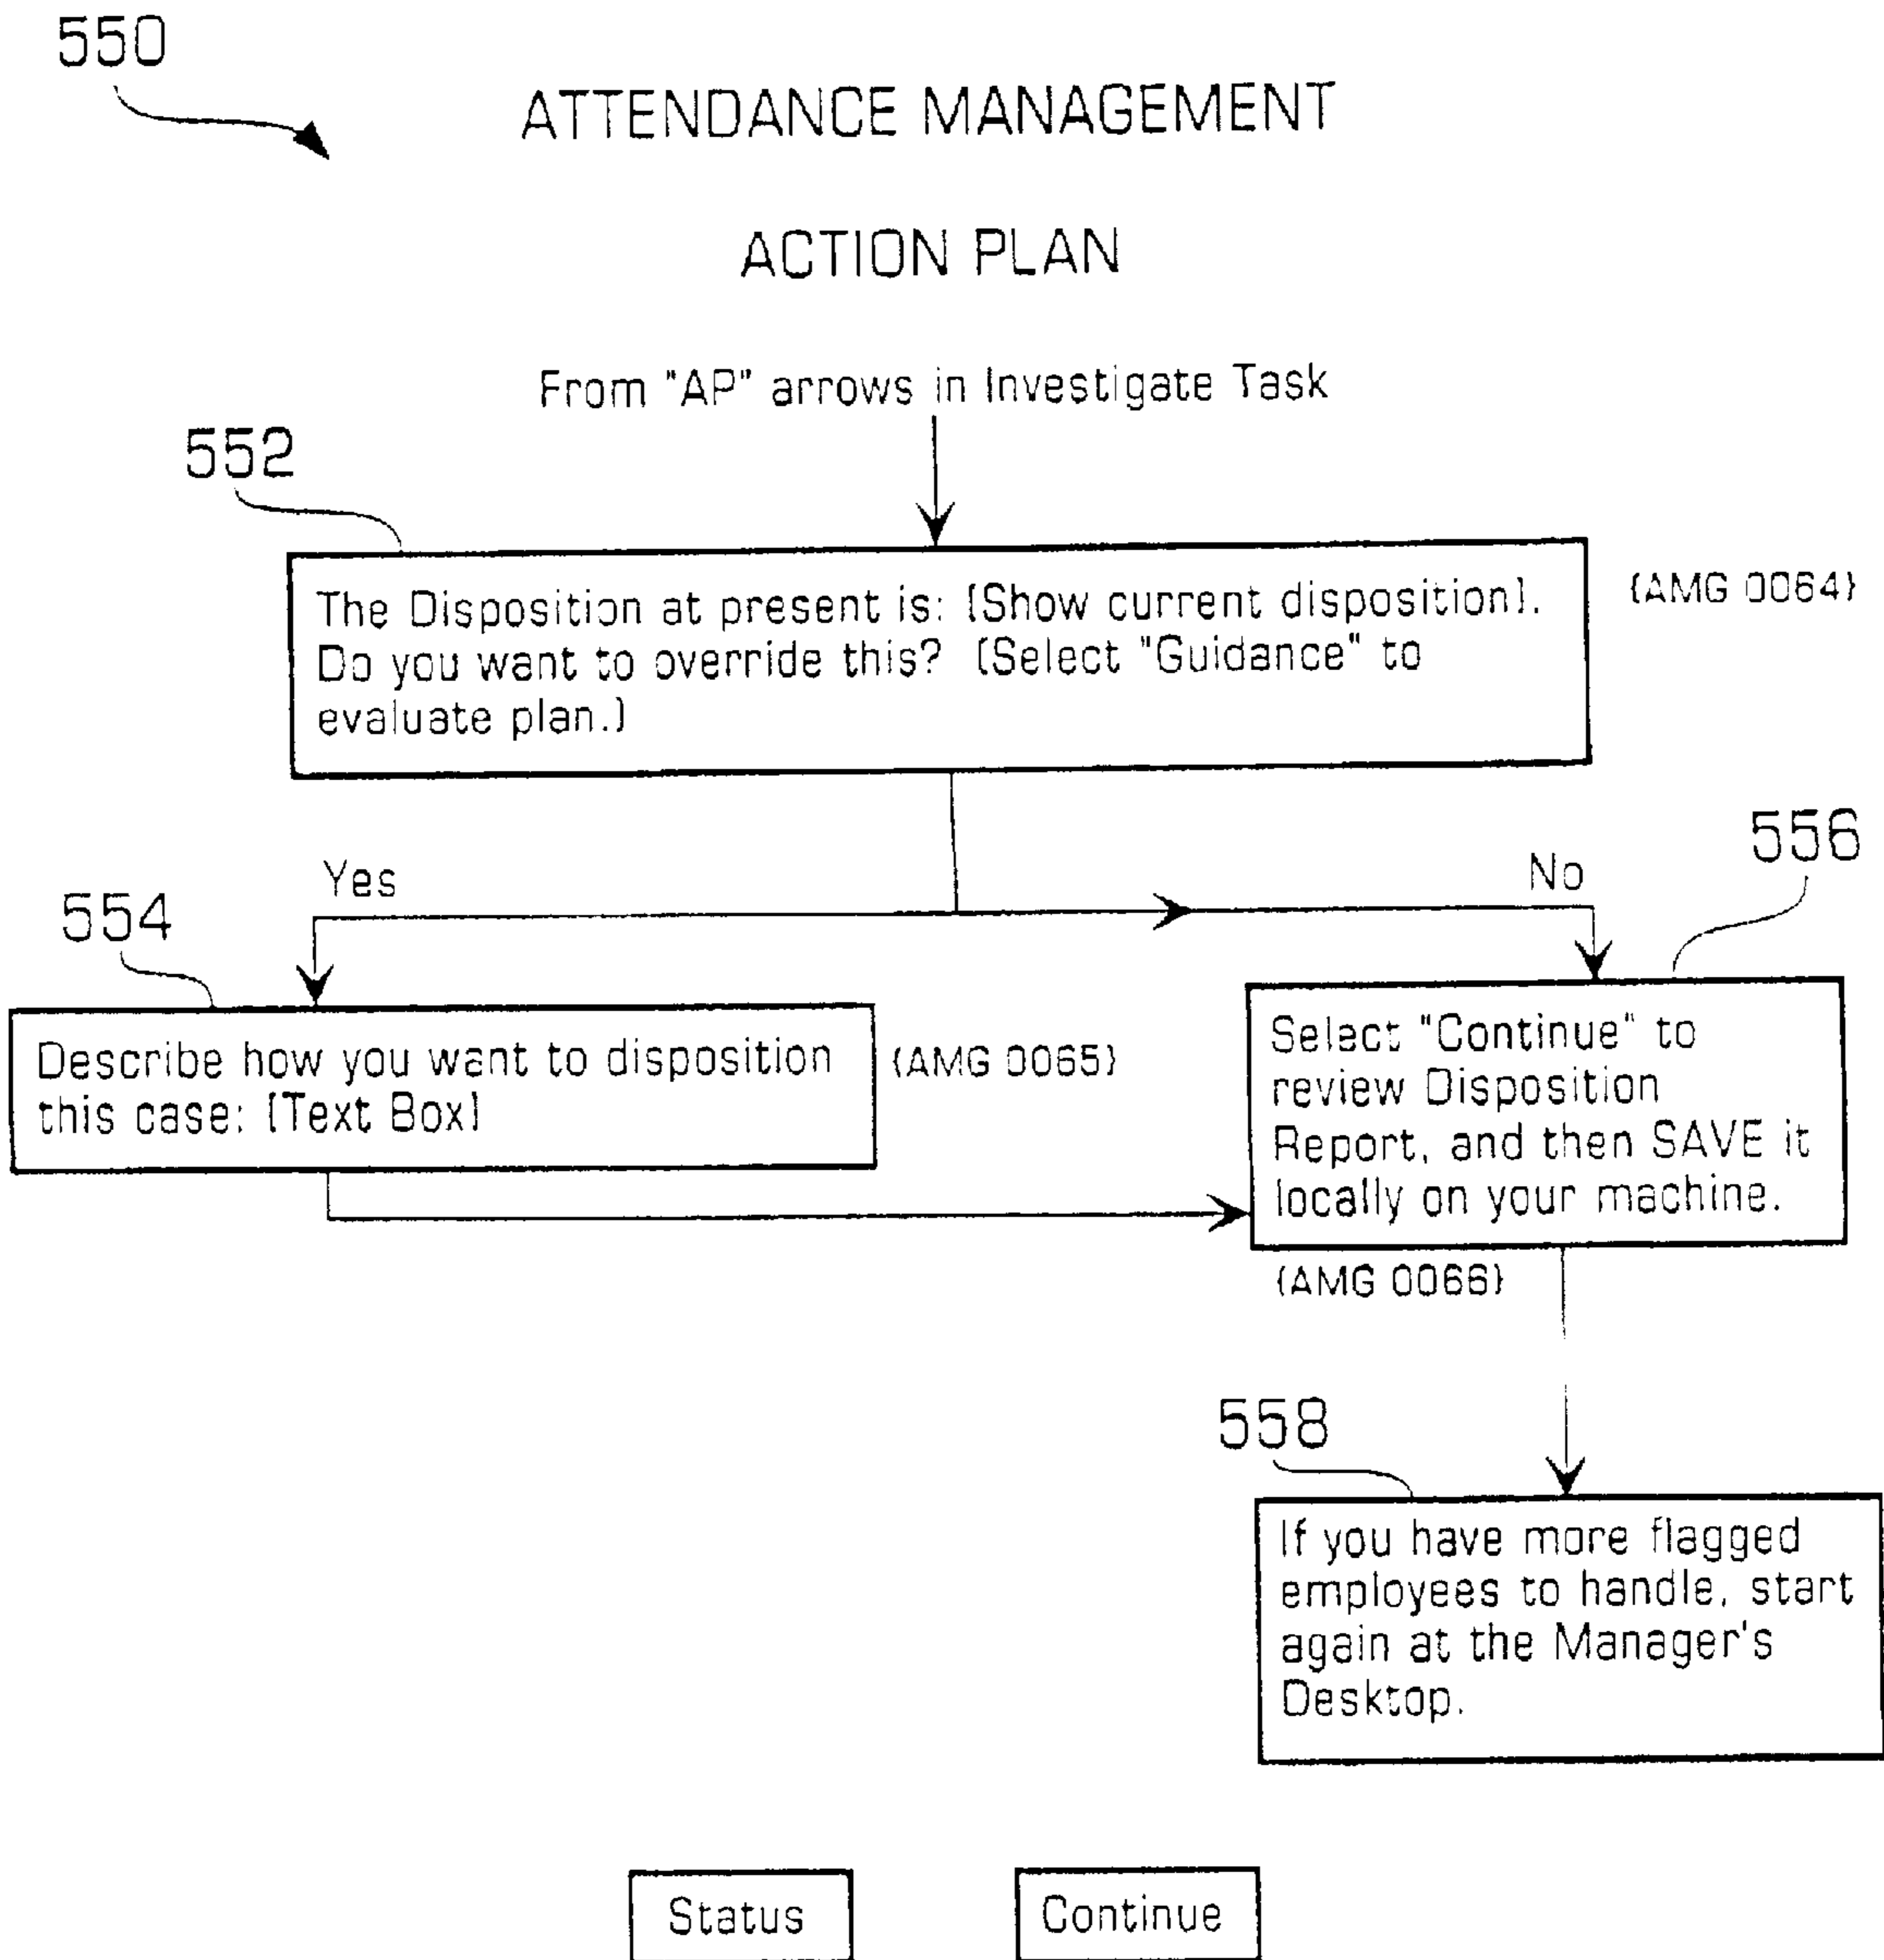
550

ATTENDANCE MANAGEMENT

ACTION PLAN

From "AP" arrows in Investigate Task

552

The Disposition at present is: [Show current disposition]. Do you want to override this? (Select "Guidance" to evaluate plan.)

(AMG 0064)

Yes

No

556

554

Describe how you want to disposition this case: [Text Box]

(AMG 0065)

Select "Continue" to review Disposition Report, and then SAVE it locally on your machine.

(AMG 0066)

558

If you have more flagged employees to handle, start again at the Manager's Desktop.

Status

Continue